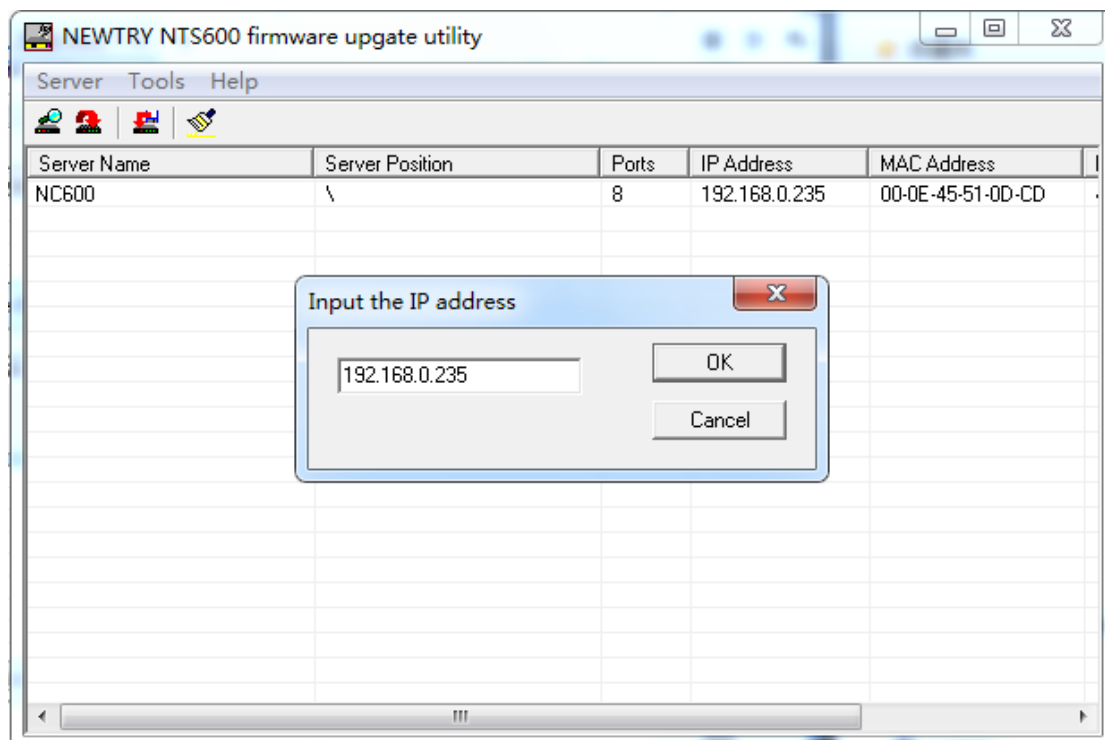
NEWTRY NTS600 firmware upgate utility

Server Tools Help

| Server Name | Server Position | Ports | IP Address | MAC Address |
|---|---|---|---|---|
| NC600 | \ | 8 | 192.168.0.235 | 00-0E-45-51-0D-CD |

Input the IP address

192.168.0.235

OK

Cancel